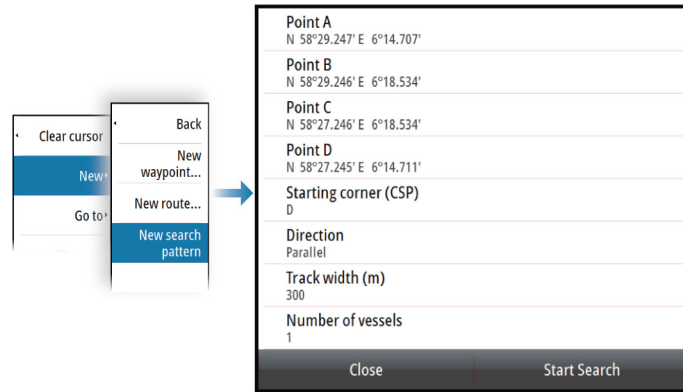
Clear cursor

New

Go to

Back

New waypoint...

New route...

New search pattern

Point A
N 58°29.247' E 6°14.707'

Point B
N 58°29.246' E 6°18.534'

Point C
N 58°27.246' E 6°18.534'

Point D
N 58°27.245' E 6°14.711'

Starting corner (CSP)
D

Direction
Parallel

Track width (m)
300

Number of vessels
1

Close

Start Search